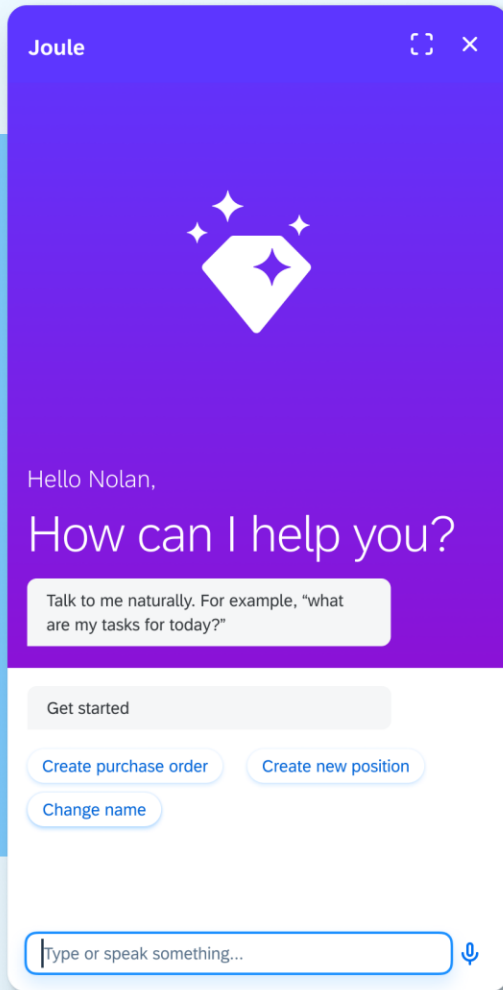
Joule

Hello Nolan,

How can I help you?

Talk to me naturally. For example, “what are my tasks for today?”

Get started

Create purchase order

Create new position

Change name

Type or speak something...